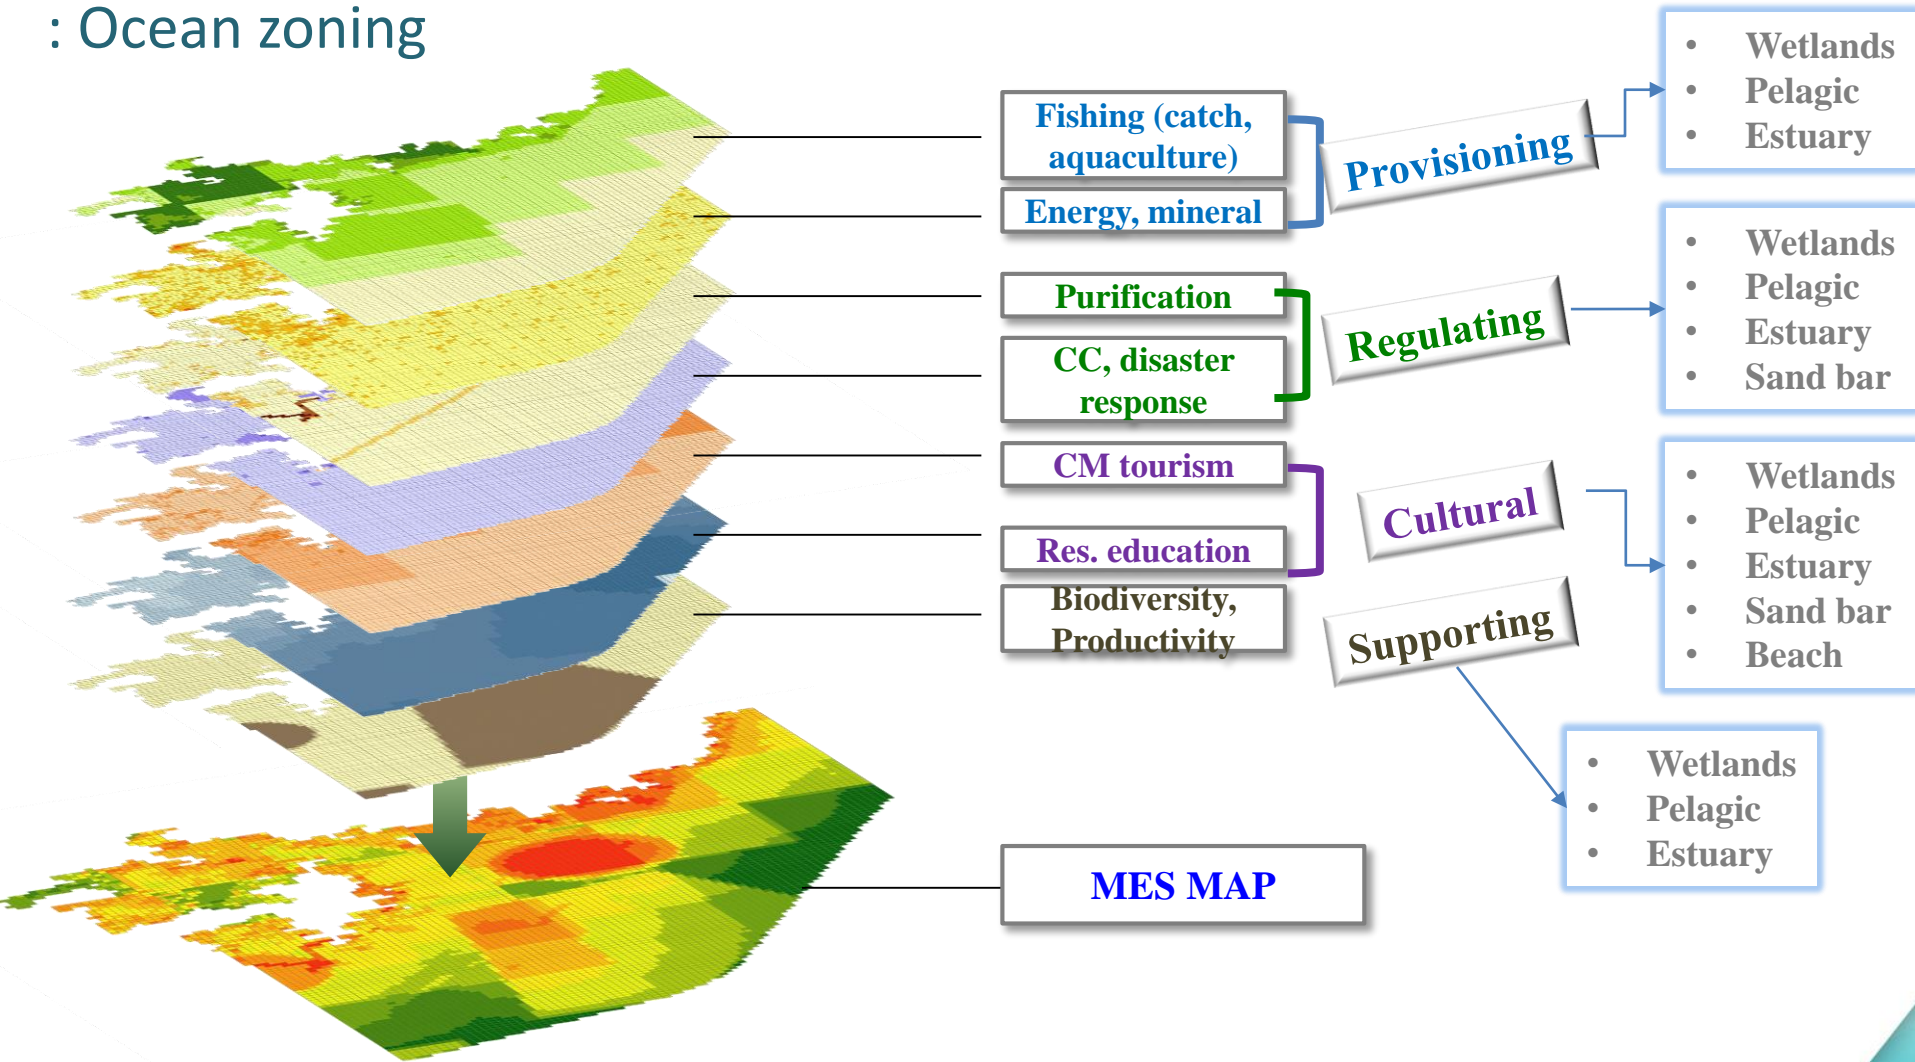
: Ocean zoning

Fishing (catch, aquaculture)

Energy, mineral

Purification

CC, disaster response

CM tourism

Res. education

Biodiversity, Productivity

MES MAP

Provisioning

Regulating

Cultural

Supporting

- Wetlands
- Pelagic
- Estuary

- Wetlands
- Pelagic
- Estuary
- Sand bar

- Wetlands
- Pelagic
- Estuary
- Sand bar
- Beach

- Wetlands
- Pelagic
- Estuary